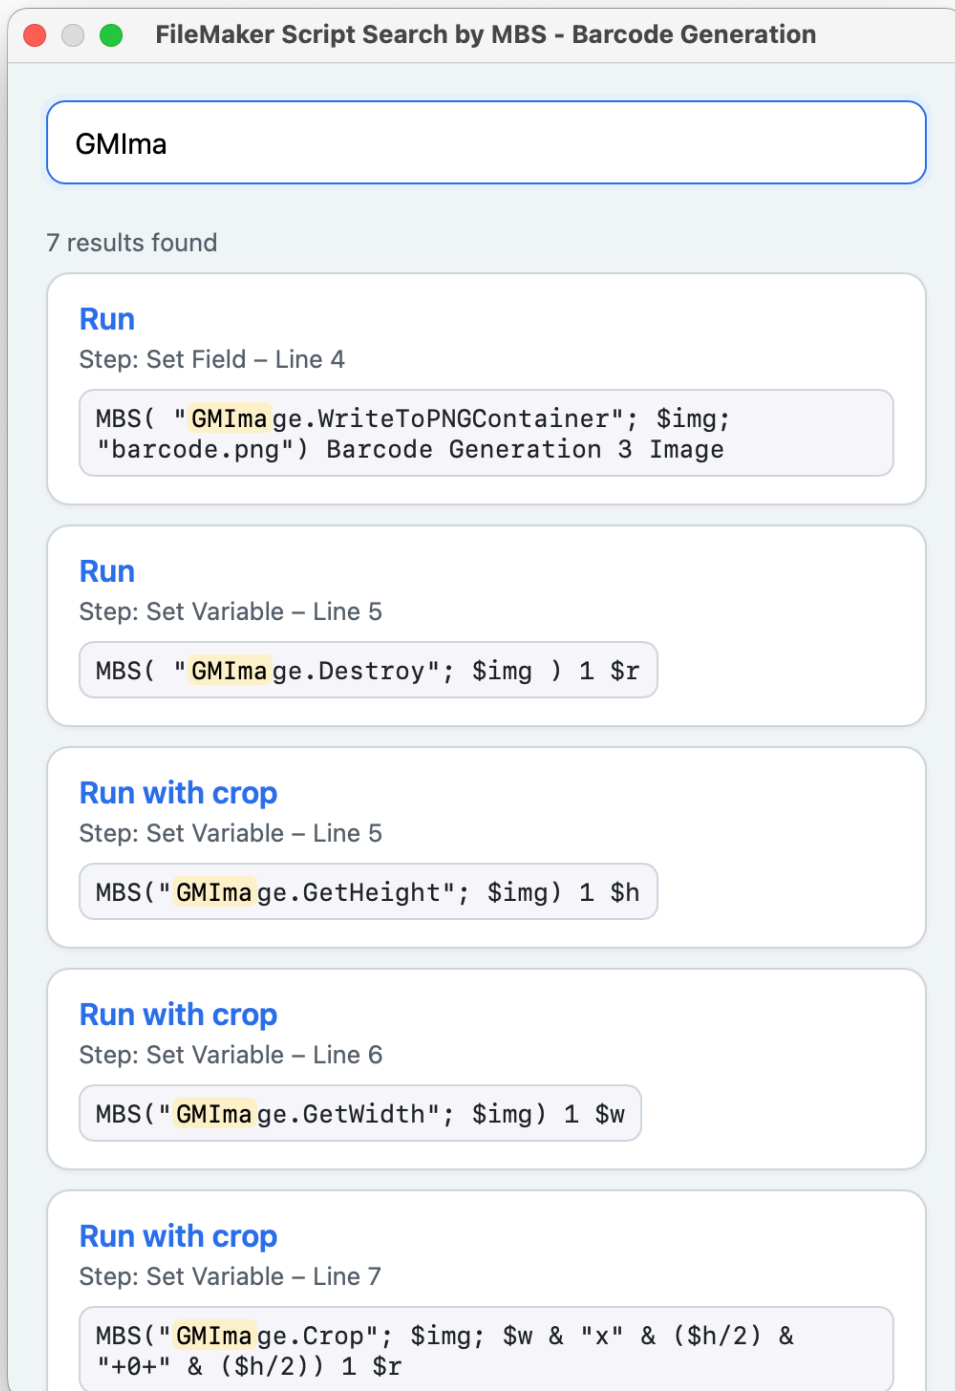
FileMaker Script Search by MBS - Barcode Generation

GMIma

7 results found

Run
Step: Set Field – Line 4
MBS( "GMImage.WriteToPNGContainer"; $img; "barcode.png") Barcode Generation 3 Image

Run
Step: Set Variable – Line 5
MBS( "GMImage.Destroy"; $img ) 1 $r

Run with crop
Step: Set Variable – Line 5
MBS("GMImage.GetHeight"; $img) 1 $h

Run with crop
Step: Set Variable – Line 6
MBS("GMImage.GetWidth"; $img) 1 $w

Run with crop
Step: Set Variable – Line 7
MBS("GMImage.Crop"; $img; $w & "x" & ($h/2) & "+0+" & ($h/2)) 1 $r